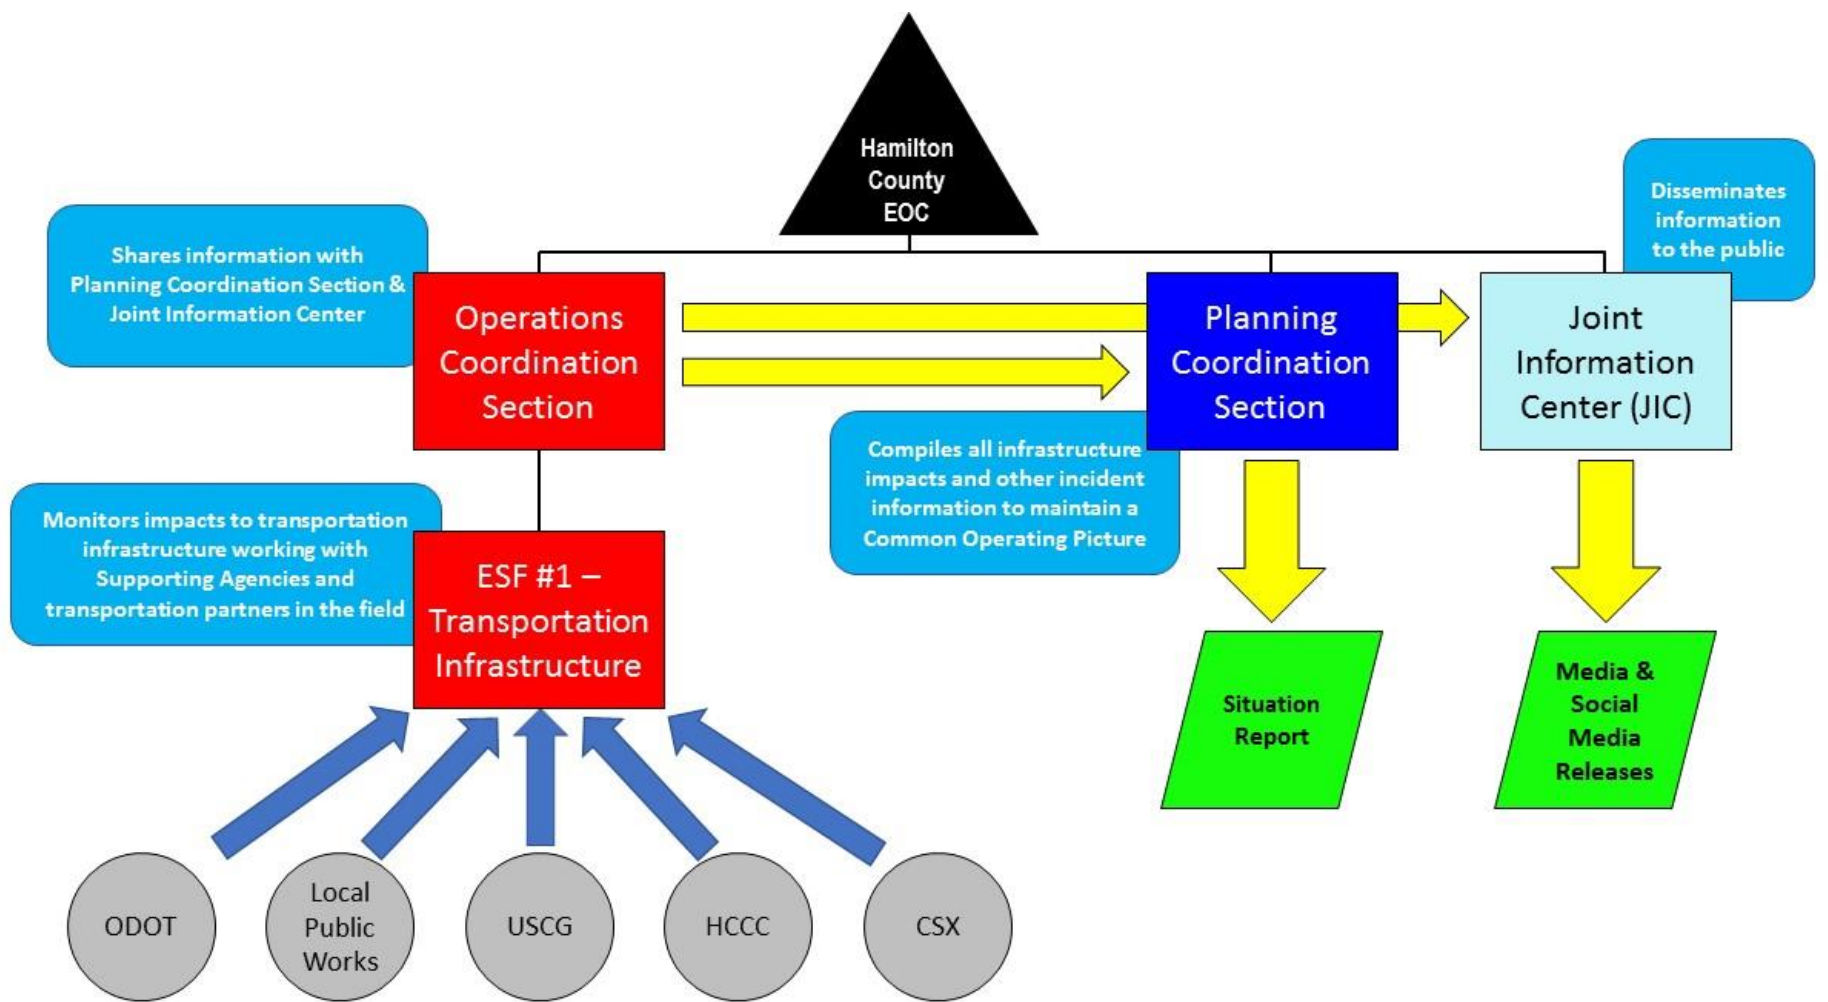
Hamilton County EOC

Shares information with Planning Coordination Section & Joint Information Center

Operations Coordination Section

Planning Coordination Section

Disseminates information to the public

Joint Information Center (JIC)

Compiles all infrastructure impacts and other incident information to maintain a Common Operating Picture

Monitors impacts to transportation infrastructure working with Supporting Agencies and transportation partners in the field

ESF #1 – Transportation Infrastructure

Situation Report

Media & Social Media Releases

ODOT

Local Public Works

USCG

HCCC

CSX